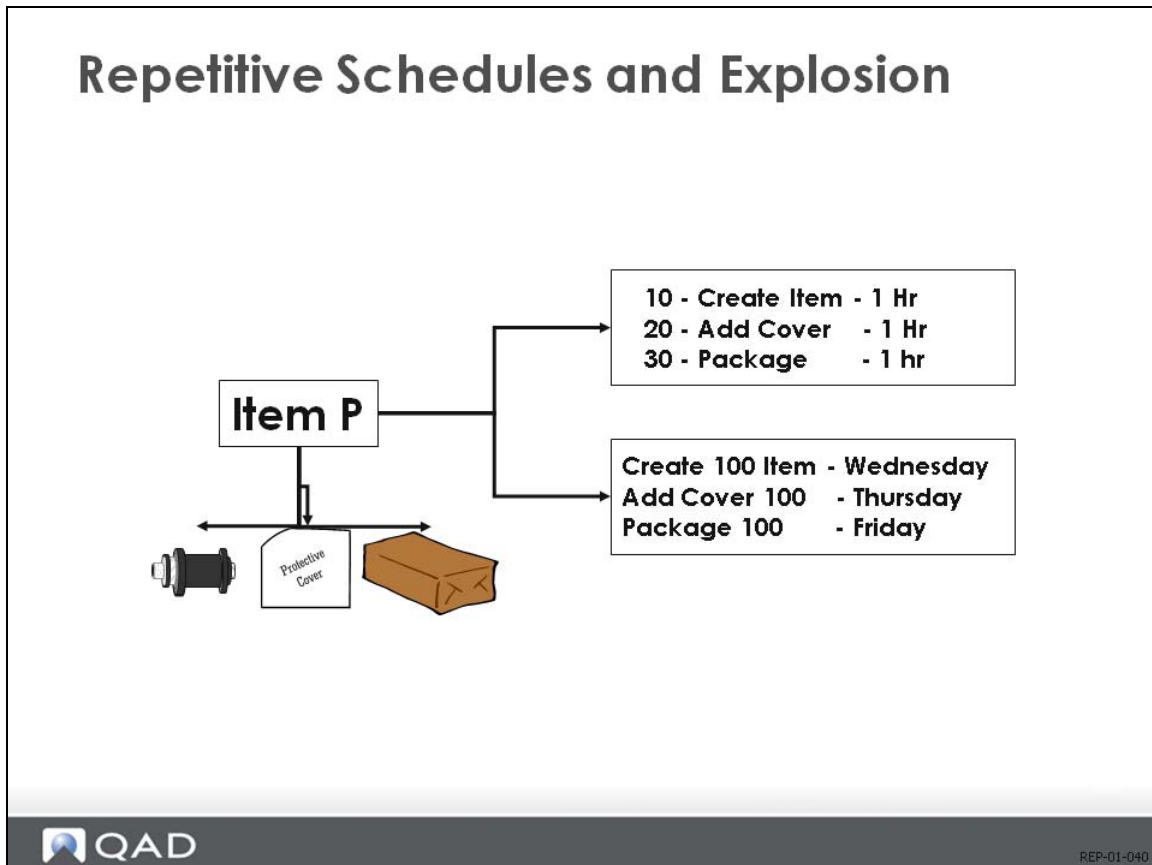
Repetitive Schedules and Explosion

Item P

10 - Create Item - 1 Hr
20 - Add Cover - 1 Hr
30 - Package - 1 hr

Create 100 Item - Wednesday
Add Cover 100 - Thursday
Package 100 - Friday

Protective Cover

QAD

REP-01-040